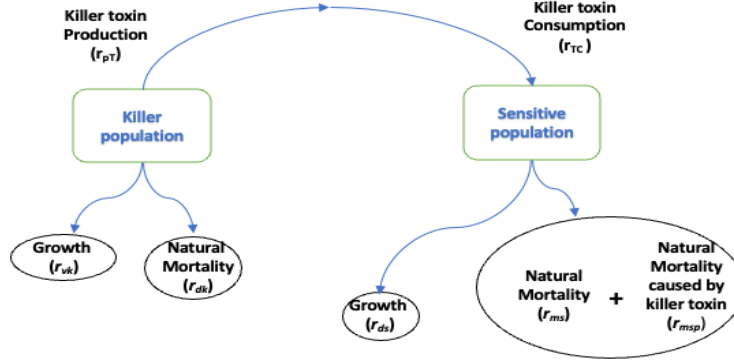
Killer toxin Production ($r_{pT}$)

Killer toxin Consumption ($r_{TC}$)

Killer population

Sensitive population

Growth ($r_{vk}$)

Natural Mortality ($r_{dk}$)

Growth ($r_{ds}$)

Natural Mortality ($r_{ms}$)

+

Natural Mortality caused by killer toxin ($r_{msp}$)